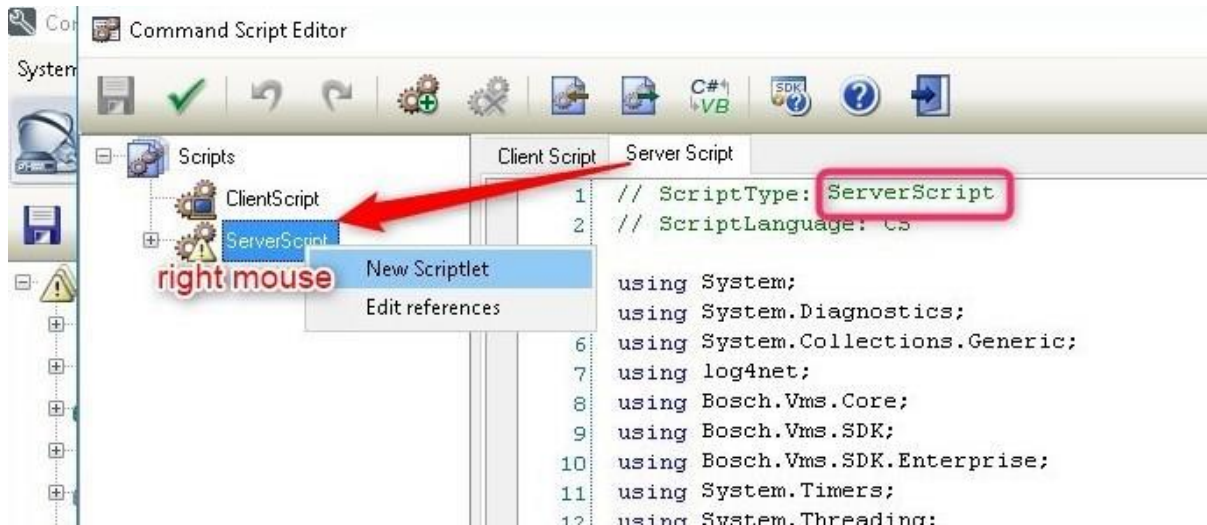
Con

Command Script Editor

System

C#
VB

SDK

Scripts

ClientScript

ServerScript

right mouse

New Scriptlet

Edit references

Client Script

Server Script

1 // ScriptType: ServerScript
2 // ScriptLanguage: CS

using System;
using System.Diagnostics;
6 using System.Collections.Generic;
7 using log4net;
8 using Bosch.Vms.Core;
9 using Bosch.Vms.SDK;
10 using Bosch.Vms.SDK.Enterprise;
11 using System.Timers;
12 using System.Threading;